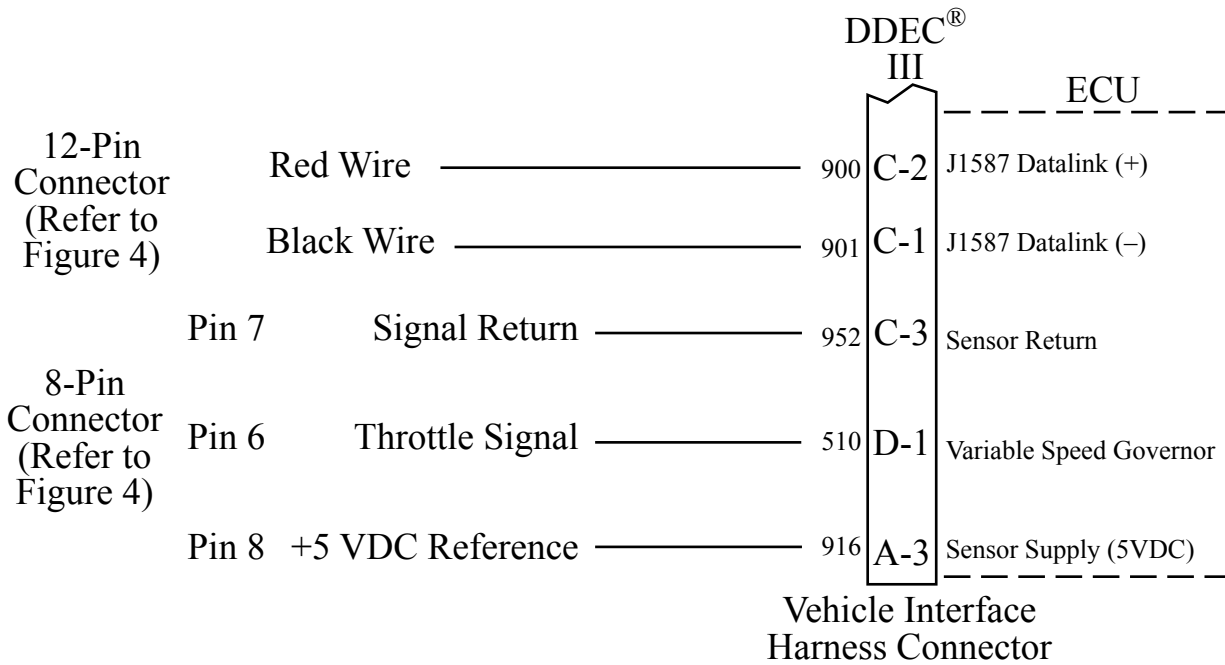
DDEC®
III

ECU

12-Pin Connector (Refer to Figure 4)

Red Wire 900 C-2 J1587 Datalink (+)

Black Wire 901 C-1 J1587 Datalink (–)

Pin 7 Signal Return 952 C-3 Sensor Return

8-Pin Connector (Refer to Figure 4)

Pin 6 Throttle Signal 510 D-1 Variable Speed Governor

Pin 8 +5 VDC Reference 916 A-3 Sensor Supply (5VDC)

Vehicle Interface Harness Connector